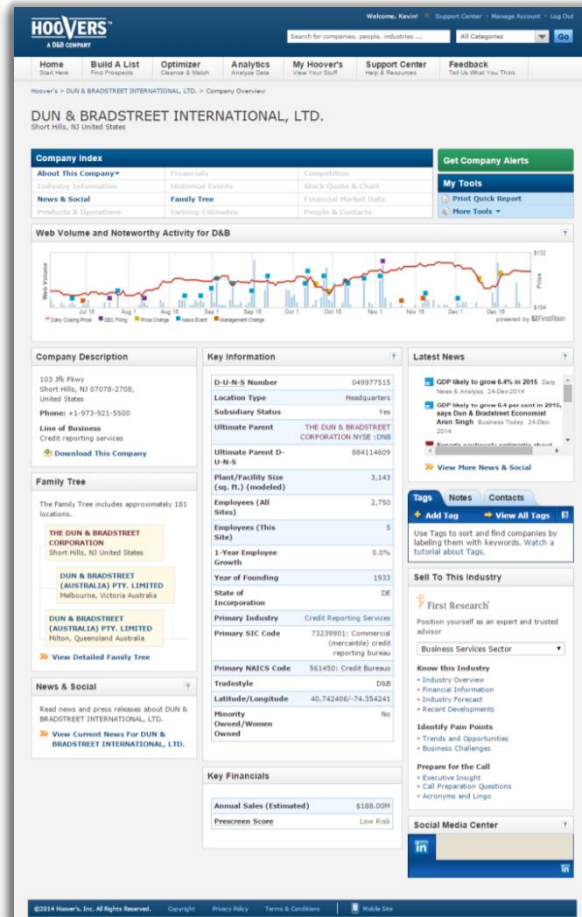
HOOVERS
A D&B COMPANY

Welcome, Kevin! | Support Center | Manage Account | Log Out

Search for companies, people, industries ... | All Categories | Go

Home
Start Here

Build A List
Find Prospects

Optimizer
Cleanse & Match

Analytics
Analyze Data

My Hoover's
View Your Stuff

Support Center
Help & Resources

Feedback
Tell Us What You Think

Hoover's > DUN & BRADSTREET INTERNATIONAL, LTD. > Company Overview

DUN & BRADSTREET INTERNATIONAL, LTD.
Short Hills, NJ United States

Company Index

| About This Company | Financials | Competition |
|---|---|---|
| Industry Information | Historical Events | Stock Quote & Chart |
| News & Social | Family Tree | Financial Market Data |
| Products & Operations | Earning Estimates | People & Contacts |

Get Company Alerts

My Tools
Print Quick Report
More Tools

Web Volume and Noteworthy Activity for D&B

Web Volume
Price
$132
$104
Jul 16 Aug 1 Aug 16 Sep 1 Sep 16 Oct 1 Oct 16 Nov 1 Nov 16 Dec 1 Dec 16
Daily Closing Price | SEC Filing | Price Change | News Event | Management Change
powered by FirstRain

Company Description

103 Jfk Pkwy
Short Hills, NJ 07078-2708,
United States

Phone: +1-973-921-5500

Line of Business
Credit reporting services

Download This Company

Family Tree

The Family Tree includes approximately 181 locations.

THE DUN & BRADSTREET CORPORATION
Short Hills, NJ United States

DUN & BRADSTREET (AUSTRALIA) PTY. LIMITED
Melbourne, Victoria Australia

DUN & BRADSTREET (AUSTRALIA) PTY. LIMITED
Milton, Queensland Australia

View Detailed Family Tree

News & Social

Read news and press releases about DUN & BRADSTREET INTERNATIONAL, LTD.

View Current News For DUN & BRADSTREET INTERNATIONAL, LTD.

Key Information

| | |
|---|---|
| D-U-N-S Number | 049977515 |
| Location Type | Headquarters |
| Subsidiary Status | Yes |
| Ultimate Parent | THE DUN & BRADSTREET CORPORATION NYSE :DNB |
| Ultimate Parent D-U-N-S | 884114609 |
| Plant/Facility Size (sq. ft.) (modeled) | 3,143 |
| Employees (All Sites) | 2,750 |
| Employees (This Site) | 5 |
| 1-Year Employee Growth | 0.0% |
| Year of Founding | 1933 |
| State of Incorporation | DE |
| Primary Industry | Credit Reporting Services |
| Primary SIC Code | 73239901: Commercial (mercantile) credit reporting bureau |
| Primary NAICS Code | 561450: Credit Bureaus |
| Tradestyle | D&B |
| Latitude/Longitude | 40.742406/-74.354241 |
| Minority Owned/Women Owned | No |

Key Financials

| | |
|---|---|
| Annual Sales (Estimated) | $188.00M |
| Prescreen Score | Low Risk |

Latest News

GDP likely to grow 6.4% in 2015 Daily News & Analysis 24-Dec-2014

GDP likely to grow 6.4 per cent in 2015, says Dun & Bradstreet Economist Arun Singh Business Today 24-Dec-2014

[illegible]

View More News & Social

Tags | Notes | Contacts

Add Tag | View All Tags

Use Tags to sort and find companies by labeling them with keywords. Watch a tutorial about Tags.

Sell To This Industry

First Research

Position yourself as an expert and trusted advisor

Business Services Sector

Know this Industry
Industry Overview
Financial Information
Industry Forecast
Recent Developments

Identify Pain Points
Trends and Opportunities
Business Challenges

Prepare for the Call
Executive Insight
Call Preparation Questions
Acronyms and Lingo

Social Media Center

©2014 Hoover's, Inc. All Rights Reserved. | Copyright | Privacy Policy | Terms & Conditions | Mobile Site